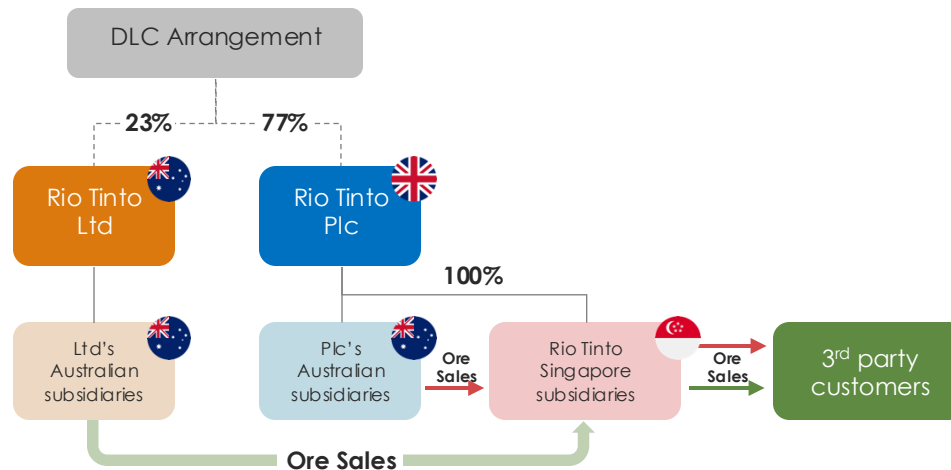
DLC Arrangement

23%

77%

Rio Tinto Ltd

Rio Tinto Plc

100%

Ltd's Australian subsidiaries

Plc's Australian subsidiaries

Ore Sales

Rio Tinto Singapore subsidiaries

Ore Sales

3$^{rd}$ party customers

Ore Sales